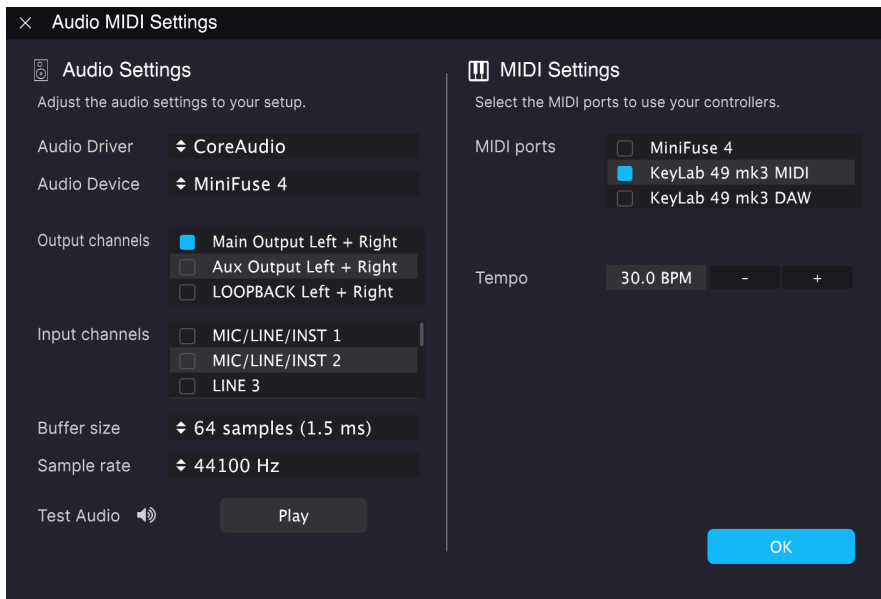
× Audio MIDI Settings

Audio Settings

Adjust the audio settings to your setup.

Audio Driver ⇕ CoreAudio

Audio Device ⇕ MiniFuse 4

Output channels
Main Output Left + Right
Aux Output Left + Right
LOOPBACK Left + Right

Input channels
MIC/LINE/INST 1
MIC/LINE/INST 2
LINE 3

Buffer size ⇕ 64 samples (1.5 ms)

Sample rate ⇕ 44100 Hz

Test Audio

Play

MIDI Settings

Select the MIDI ports to use your controllers.

MIDI ports
MiniFuse 4
KeyLab 49 mk3 MIDI
KeyLab 49 mk3 DAW

Tempo 30.0 BPM - +

OK